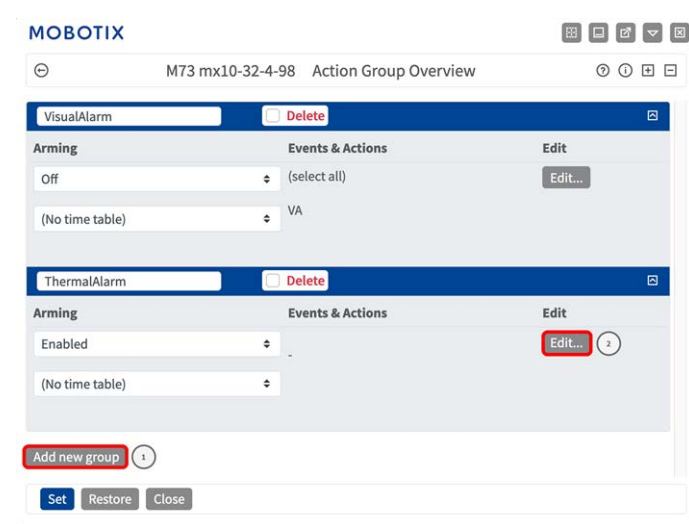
MOBOTIX

M73 mx10-32-4-98 Action Group Overview

VisualAlarm
Delete

| Arming | Events & Actions | Edit |
|---|---|---|
| Off | (select all) | Edit... |
| (No time table) | VA | |

ThermalAlarm
Delete

| Arming | Events & Actions | Edit |
|---|---|---|
| Enabled | - | Edit... 2 |
| (No time table) | | |

Add new group 1

Set Restore Close